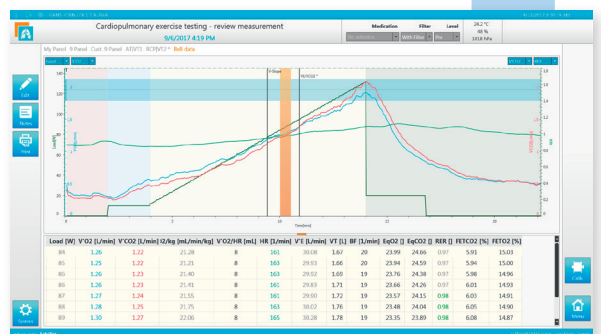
Cardiopulmonary exercise testing - review measurement
9/6/2017 4:19 PM

Medication
Filter
Level
With Filter
Pre

24.2 °C
48 %
1018 hPa

My Panel 9-Panel Cust. 9 Panel ATVT1 RCP/VT2 Bell data

Edit
Notes
Print
System

V-Slope
RCP/VT2

Timebed

| Load [W] | V'O2 [L/min] | V'CO2 [L/min] | V'O2/kg [mL/min/kg] | V'O2/HR [mL] | HR [1/min] | V'E [L/min] | VT [L] | BF [1/min] | EqO2 [] | EqCO2 [] | RER [] | FETO2 [%] | FETCO2 [%] |
|---|---|---|---|---|---|---|---|---|---|---|---|---|---|
| 80 | 1.26 | 1.22 | 21.28 | 8 | 161 | 30.08 | 1.67 | 20 | 23.99 | 24.66 | 0.97 | 5.91 | 15.03 |
| 82 | 1.25 | 1.22 | 21.21 | 8 | 163 | 29.93 | 1.66 | 20 | 23.94 | 24.59 | 0.97 | 5.94 | 15.00 |
| 84 | 1.26 | 1.23 | 21.40 | 8 | 163 | 29.92 | 1.60 | 19 | 23.76 | 24.38 | 0.97 | 5.98 | 14.96 |
| 85 | 1.26 | 1.23 | 21.41 | 8 | 163 | 29.83 | 1.71 | 19 | 23.66 | 24.26 | 0.97 | 6.01 | 14.93 |
| 87 | 1.27 | 1.24 | 21.55 | 8 | 161 | 29.90 | 1.72 | 19 | 23.57 | 24.15 | 0.98 | 6.03 | 14.91 |
| 88 | 1.28 | 1.25 | 21.75 | 8 | 163 | 30.02 | 1.76 | 19 | 23.48 | 24.04 | 0.98 | 6.05 | 14.90 |
| 89 | 1.30 | 1.27 | 22.06 | 8 | 165 | 30.28 | 1.78 | 19 | 23.35 | 23.89 | 0.98 | 6.08 | 14.87 |

Calib.
Menu